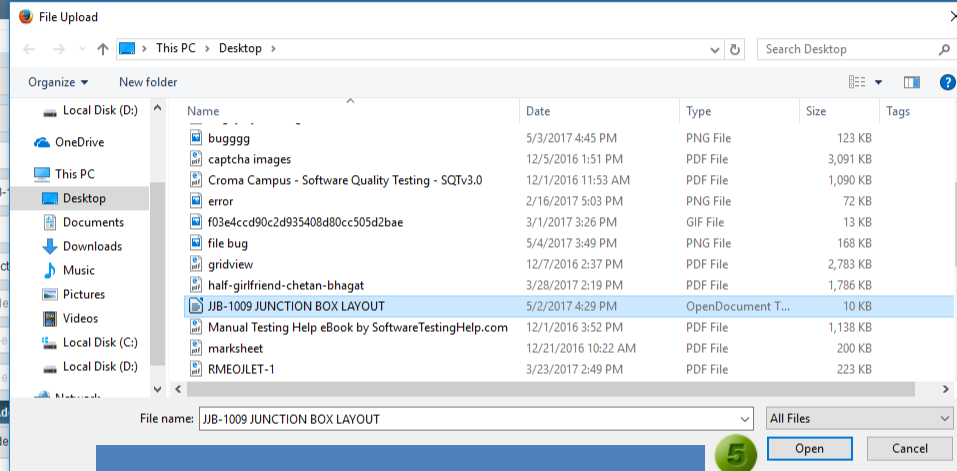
File Upload

This PC > Desktop >

Search Desktop

Organize ▾ New folder

Local Disk (D:)
OneDrive
This PC
Desktop
Documents
Downloads
Music
Pictures
Videos
Local Disk (C:)
Local Disk (D:)
Network

| Name | Date | Type | Size | Tags |
|---|---|---|---|---|
| bugggg | 5/3/2017 4:45 PM | PNG File | 123 KB | |
| captcha images | 12/5/2016 1:51 PM | PDF File | 3,091 KB | |
| Croma Campus - Software Quality Testing - SQTv3.0 | 12/1/2016 11:53 AM | PDF File | 1,090 KB | |
| error | 2/16/2017 5:03 PM | PNG File | 72 KB | |
| f03e4ccd90c2d935408d80cc505d2bae | 3/1/2017 3:26 PM | GIF File | 13 KB | |
| file bug | 5/4/2017 3:49 PM | PNG File | 168 KB | |
| gridview | 12/7/2016 2:37 PM | PDF File | 2,783 KB | |
| half-girlfriend-chetan-bhagat | 3/28/2017 2:19 PM | PDF File | 1,786 KB | |
| JJB-1009 JUNCTION BOX LAYOUT | 5/2/2017 4:29 PM | OpenDocument T... | 10 KB | |
| Manual Testing Help eBook by SoftwareTestingHelp.com | 12/1/2016 3:52 PM | PDF File | 1,138 KB | |
| marksheet | 12/21/2016 10:22 AM | PDF File | 200 KB | |
| RMEOJLET-1 | 3/23/2017 2:49 PM | PDF File | 223 KB | |

File name: JJB-1009 JUNCTION BOX LAYOUT
All Files

5
Open
Cancel